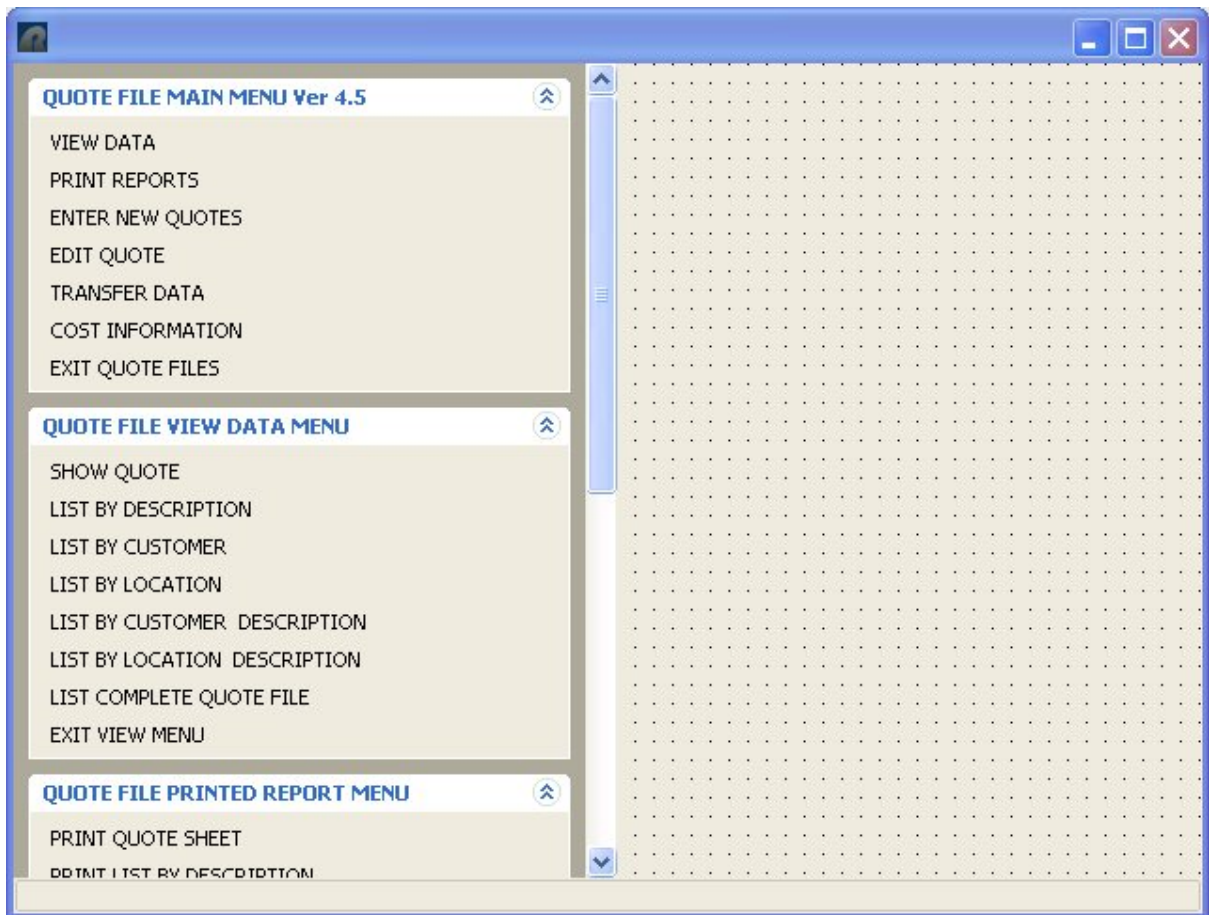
QUOTE FILE MAIN MENU Ver 4.5

VIEW DATA
PRINT REPORTS
ENTER NEW QUOTES
EDIT QUOTE
TRANSFER DATA
COST INFORMATION
EXIT QUOTE FILES

QUOTE FILE VIEW DATA MENU

SHOW QUOTE
LIST BY DESCRIPTION
LIST BY CUSTOMER
LIST BY LOCATION
LIST BY CUSTOMER DESCRIPTION
LIST BY LOCATION DESCRIPTION
LIST COMPLETE QUOTE FILE
EXIT VIEW MENU

QUOTE FILE PRINTED REPORT MENU

PRINT QUOTE SHEET
PRINT LIST BY DESCRIPTION